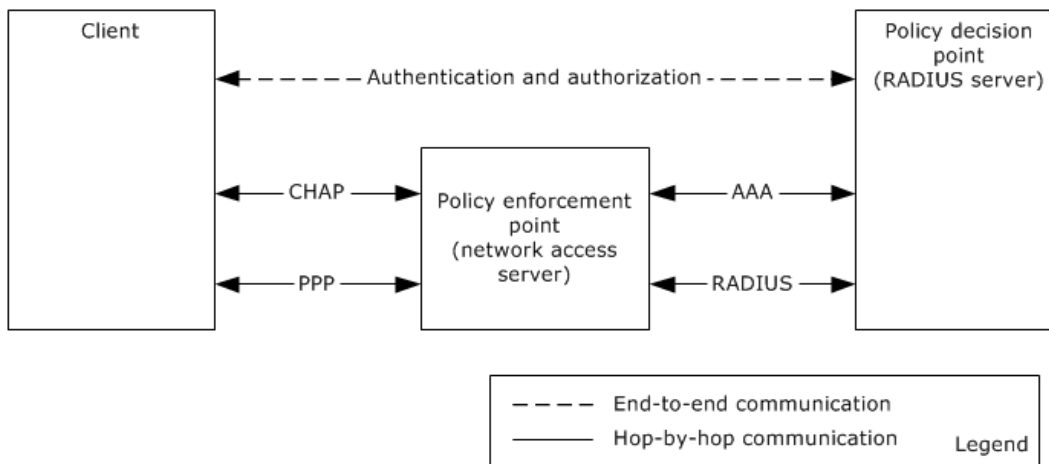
Client

Authentication and authorization

Policy decision point (RADIUS server)

CHAP

PPP

Policy enforcement point (network access server)

AAA

RADIUS

End-to-end communication

Hop-by-hop communication

Legend